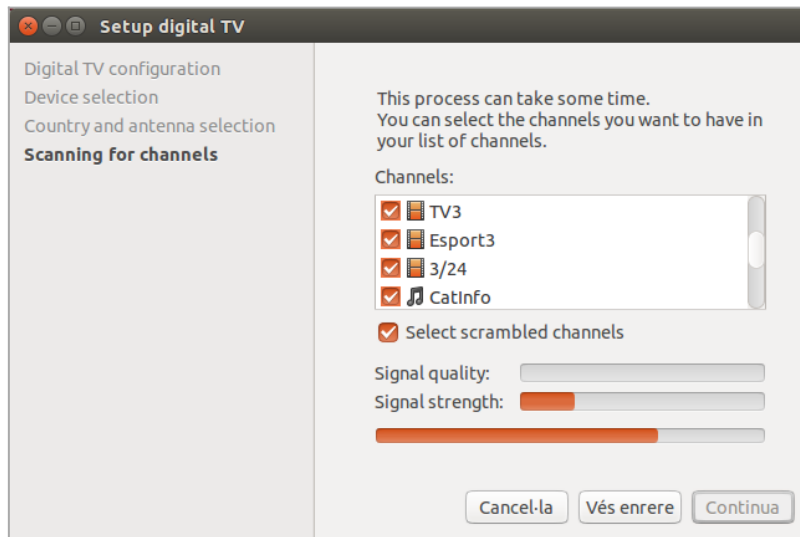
Setup digital TV

Digital TV configuration
Device selection
Country and antenna selection
Scanning for channels

This process can take some time.
You can select the channels you want to have in your list of channels.

Channels:

TV3
Esport3
3/24
CatInfo

Select scrambled channels

Signal quality:
Signal strength:

Cancel·la
Vés enrere
Continua